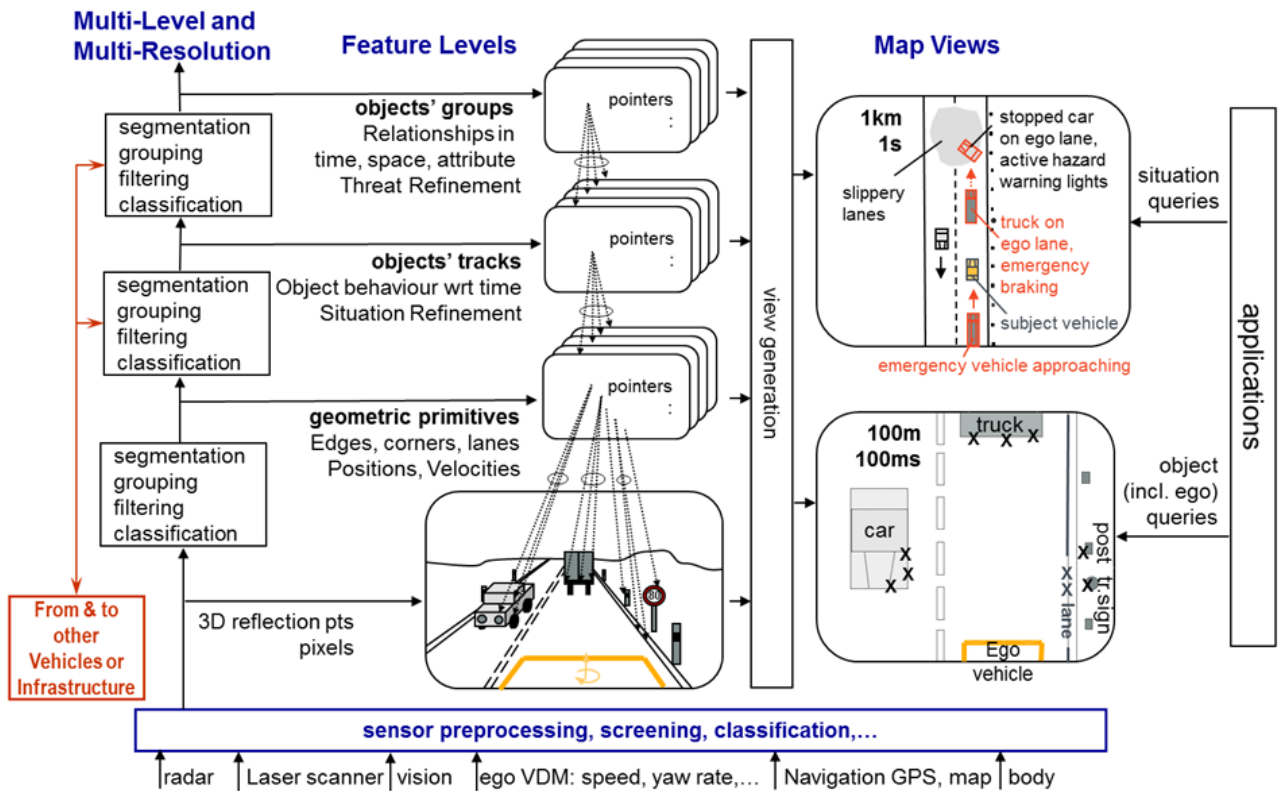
Multi-Level and Multi-Resolution

Feature Levels

Map Views

segmentation grouping filtering classification

objects' groups
Relationships in time, space, attribute
Threat Refinement

pointers
:

segmentation grouping filtering classification

objects' tracks
Object behaviour wrt time
Situation Refinement

pointers
:

segmentation grouping filtering classification

geometric primitives
Edges, corners, lanes
Positions, Velocities

pointers
:

From & to other Vehicles or Infrastructure

3D reflection pts
pixels

80

view generation

1km
1s

slippery lanes

stopped car on ego lane, active hazard warning lights

truck on ego lane, emergency braking

subject vehicle

emergency vehicle approaching

situation queries

applications

100m
100ms

truck

car

X X X

X X X

post

tr.sign

lane

X X

Ego vehicle

object (incl. ego) queries

sensor preprocessing, screening, classification,…

radar | Laser scanner | vision | ego VDM: speed, yaw rate,… | Navigation GPS, map | body